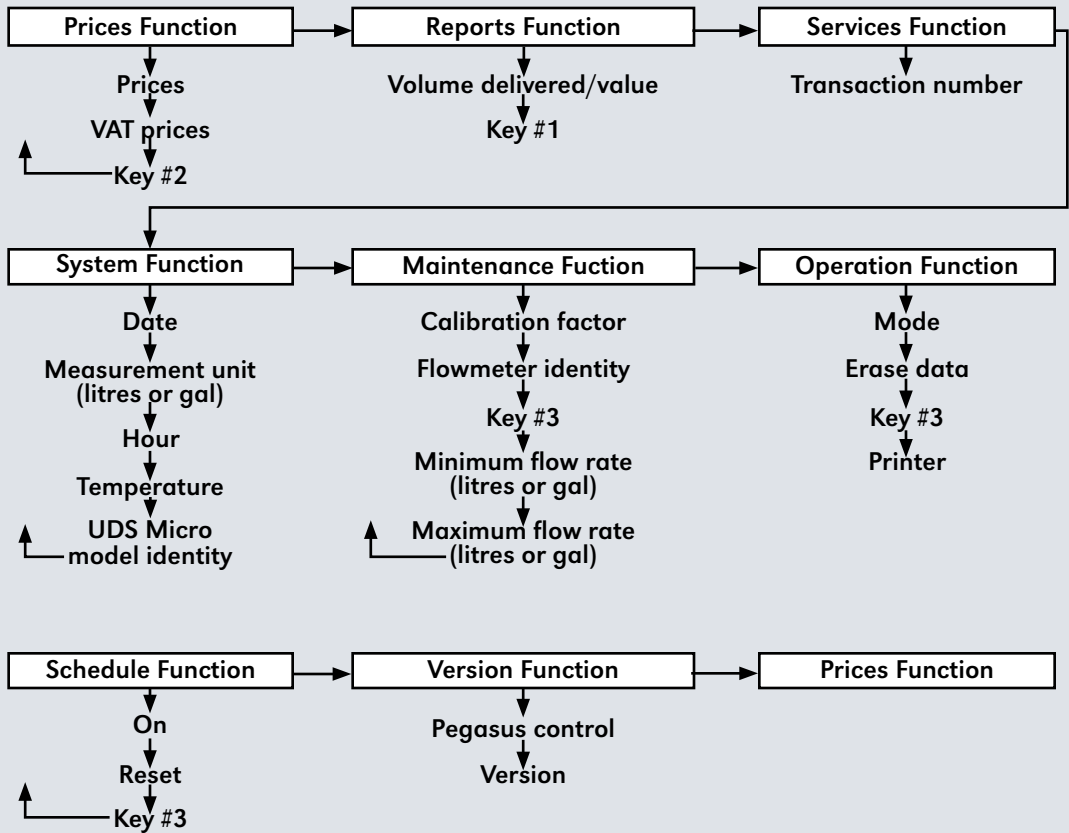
Prices Function

Prices

VAT prices

Key #2

Reports Function

Volume delivered/value

Key #1

Services Function

Transaction number

System Function

Date

Measurement unit (litres or gal)

Hour

Temperature

UDS Micro model identity

Maintenance Fuction

Calibration factor

Flowmeter identity

Key #3

Minimum flow rate (litres or gal)

Maximum flow rate (litres or gal)

Operation Function

Mode

Erase data

Key #3

Printer

Schedule Function

On

Reset

Key #3

Version Function

Pegasus control

Version

Prices Function